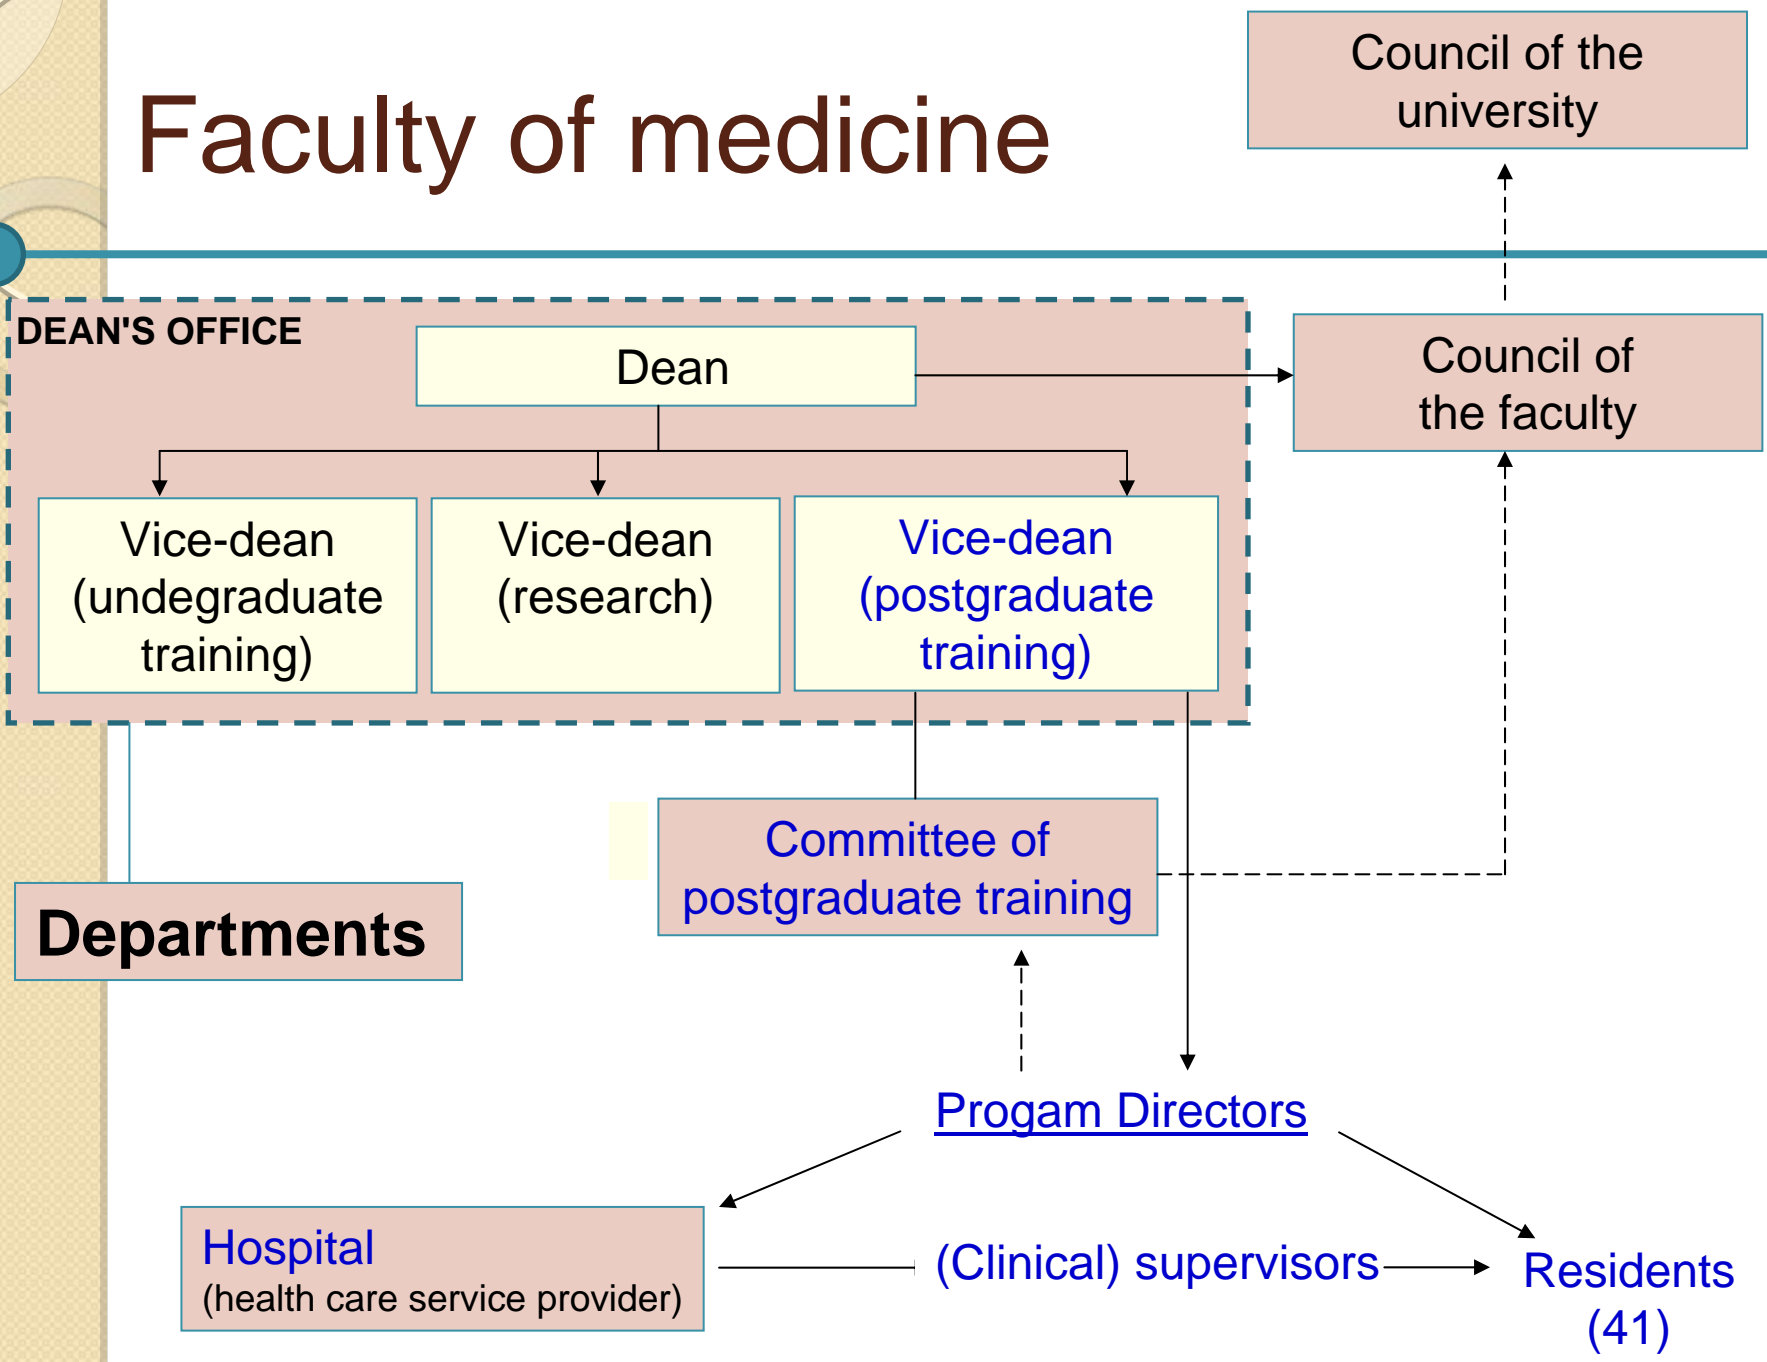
Faculty of medicine

Council of the university

DEAN'S OFFICE

Dean

Council of the faculty

Vice-dean (undegraduate training)

Vice-dean (research)

Vice-dean (postgraduate training)

Committee of postgraduate training

Departments

Progam Directors

Hospital
(health care service provider)

(Clinical) supervisors

Residents (41)